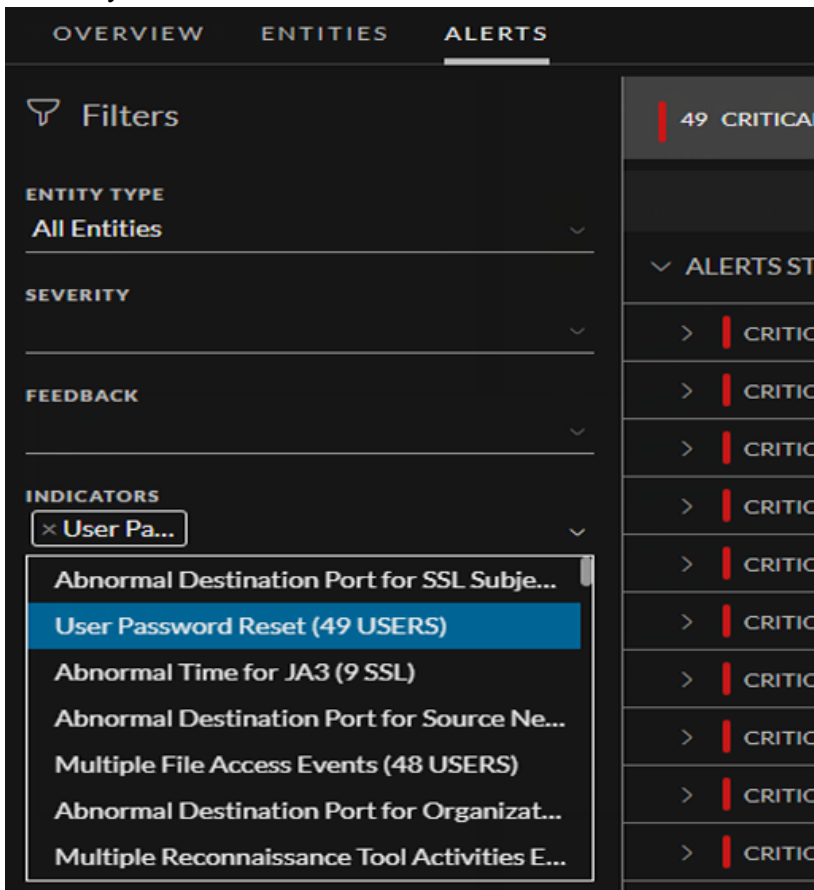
OVERVIEW ENTITIES ALERTS

Filters

49 CRITICA

ENTITY TYPE
All Entities

ALERTS ST

SEVERITY

FEEDBACK

INDICATORS
× User Pa...

Abnormal Destination Port for SSL Subje...
User Password Reset (49 USERS)
Abnormal Time for JA3 (9 SSL)
Abnormal Destination Port for Source Ne...
Multiple File Access Events (48 USERS)
Abnormal Destination Port for Organizat...
Multiple Reconnaissance Tool Activities E...

CRITIC
CRITIC
CRITIC
CRITIC
CRITIC
CRITIC
CRITIC
CRITIC
CRITIC
CRITIC